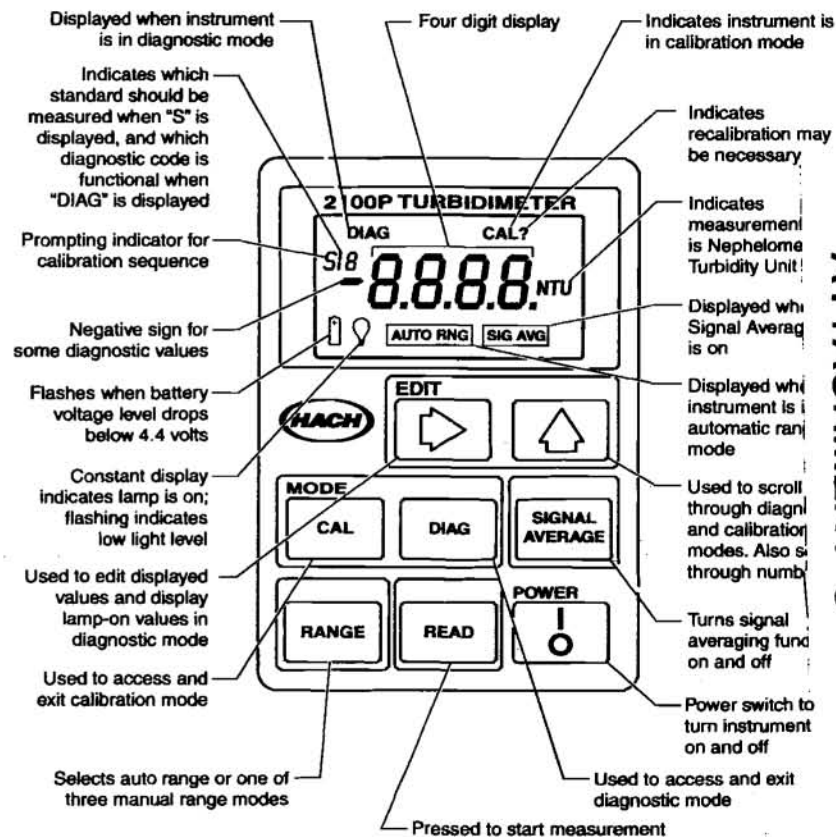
Displayed when instrument is in diagnostic mode

Four digit display

Indicates instrument is in calibration mode

Indicates which standard should be measured when "S" is displayed, and which diagnostic code is functional when "DIAG" is displayed

Indicates recalibration may be necessary

Prompting indicator for calibration sequence

Indicates measurement is Nephelome Turbidity Unit

Negative sign for some diagnostic values

Displayed whe Signal Averag is on

Flashes when battery voltage level drops below 4.4 volts

Displayed whe instrument is i automatic ran mode

Constant display indicates lamp is on; flashing indicates low light level

Used to scroll through diagn and calibration modes. Also s through numb

Used to edit displayed values and display lamp-on values in diagnostic mode

Turns signal averaging func on and off

Used to access and exit calibration mode

Power switch to turn instrument on and off

Selects auto range or one of three manual range modes

Used to access and exit diagnostic mode

Pressed to start measurement

2100P TURBIDIMETER
DIAG
CAL?
S18
-8.8.8.8.
NTU
AUTO RNG
SIG AVG
HACH
EDIT
MODE
CAL
DIAG
SIGNAL AVERAGE
POWER
RANGE
READ